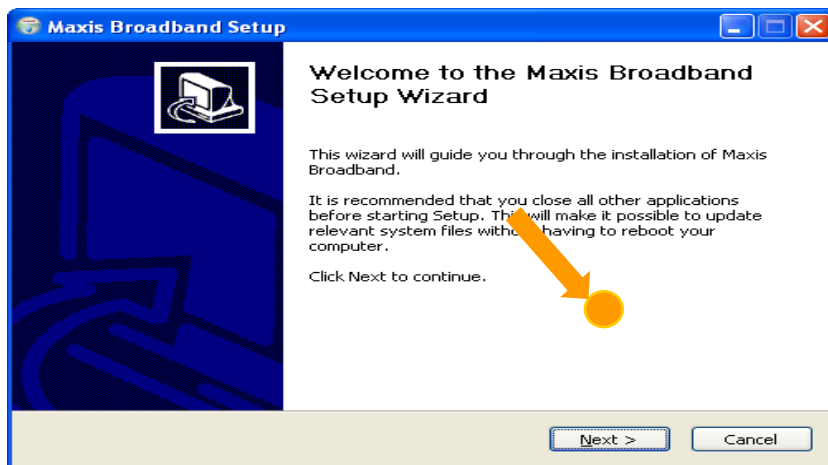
Maxis Broadband Setup

Welcome to the Maxis Broadband Setup Wizard

This wizard will guide you through the installation of Maxis Broadband.

It is recommended that you close all other applications before starting Setup. Th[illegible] will make it possible to update relevant system files witho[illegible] having to reboot your computer.

Click Next to continue.

Next >
Cancel